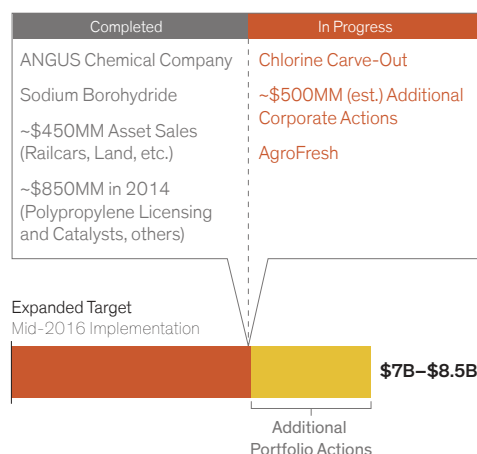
Completed

ANGUS Chemical Company

Sodium Borohydride

~\$450MM Asset Sales (Railcars, Land, etc.)

~\$850MM in 2014 (Polypropylene Licensing and Catalysts, others)

In Progress

Chlorine Carve-Out

~\$500MM (est.) Additional Corporate Actions

AgroFresh

Expanded Target
Mid-2016 Implementation

\$7B–\$8.5B

Additional Portfolio Actions